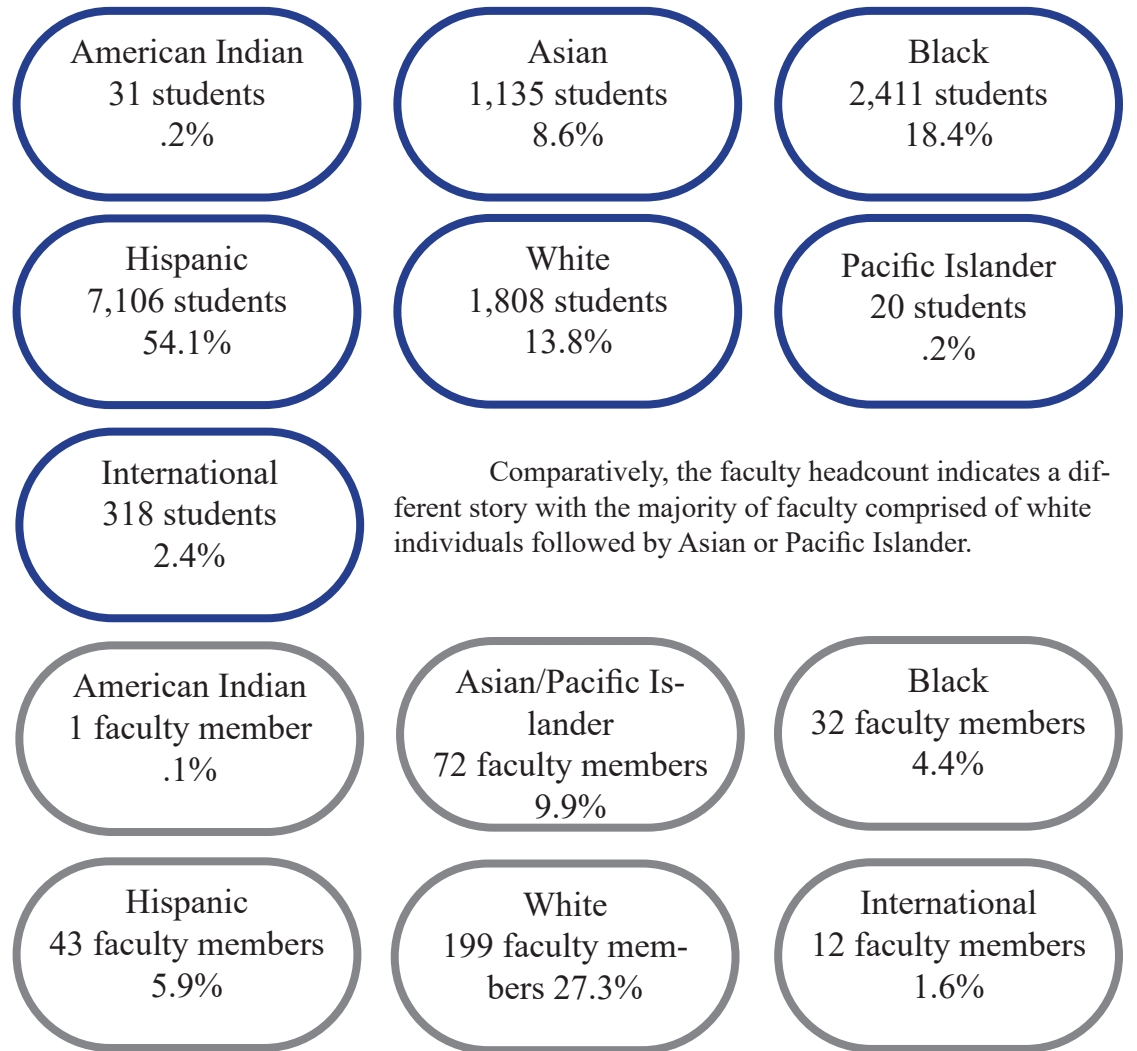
American Indian
31 students
.2%

Asian
1,135 students
8.6%

Black
2,411 students
18.4%

Hispanic
7,106 students
54.1%

White
1,808 students
13.8%

Pacific Islander
20 students
.2%

International
318 students
2.4%

Comparatively, the faculty headcount indicates a different story with the majority of faculty comprised of white individuals followed by Asian or Pacific Islander.

American Indian
1 faculty member
.1%

Asian/Pacific Islander
72 faculty members
9.9%

Black
32 faculty members
4.4%

Hispanic
43 faculty members
5.9%

White
199 faculty members 27.3%

International
12 faculty members
1.6%